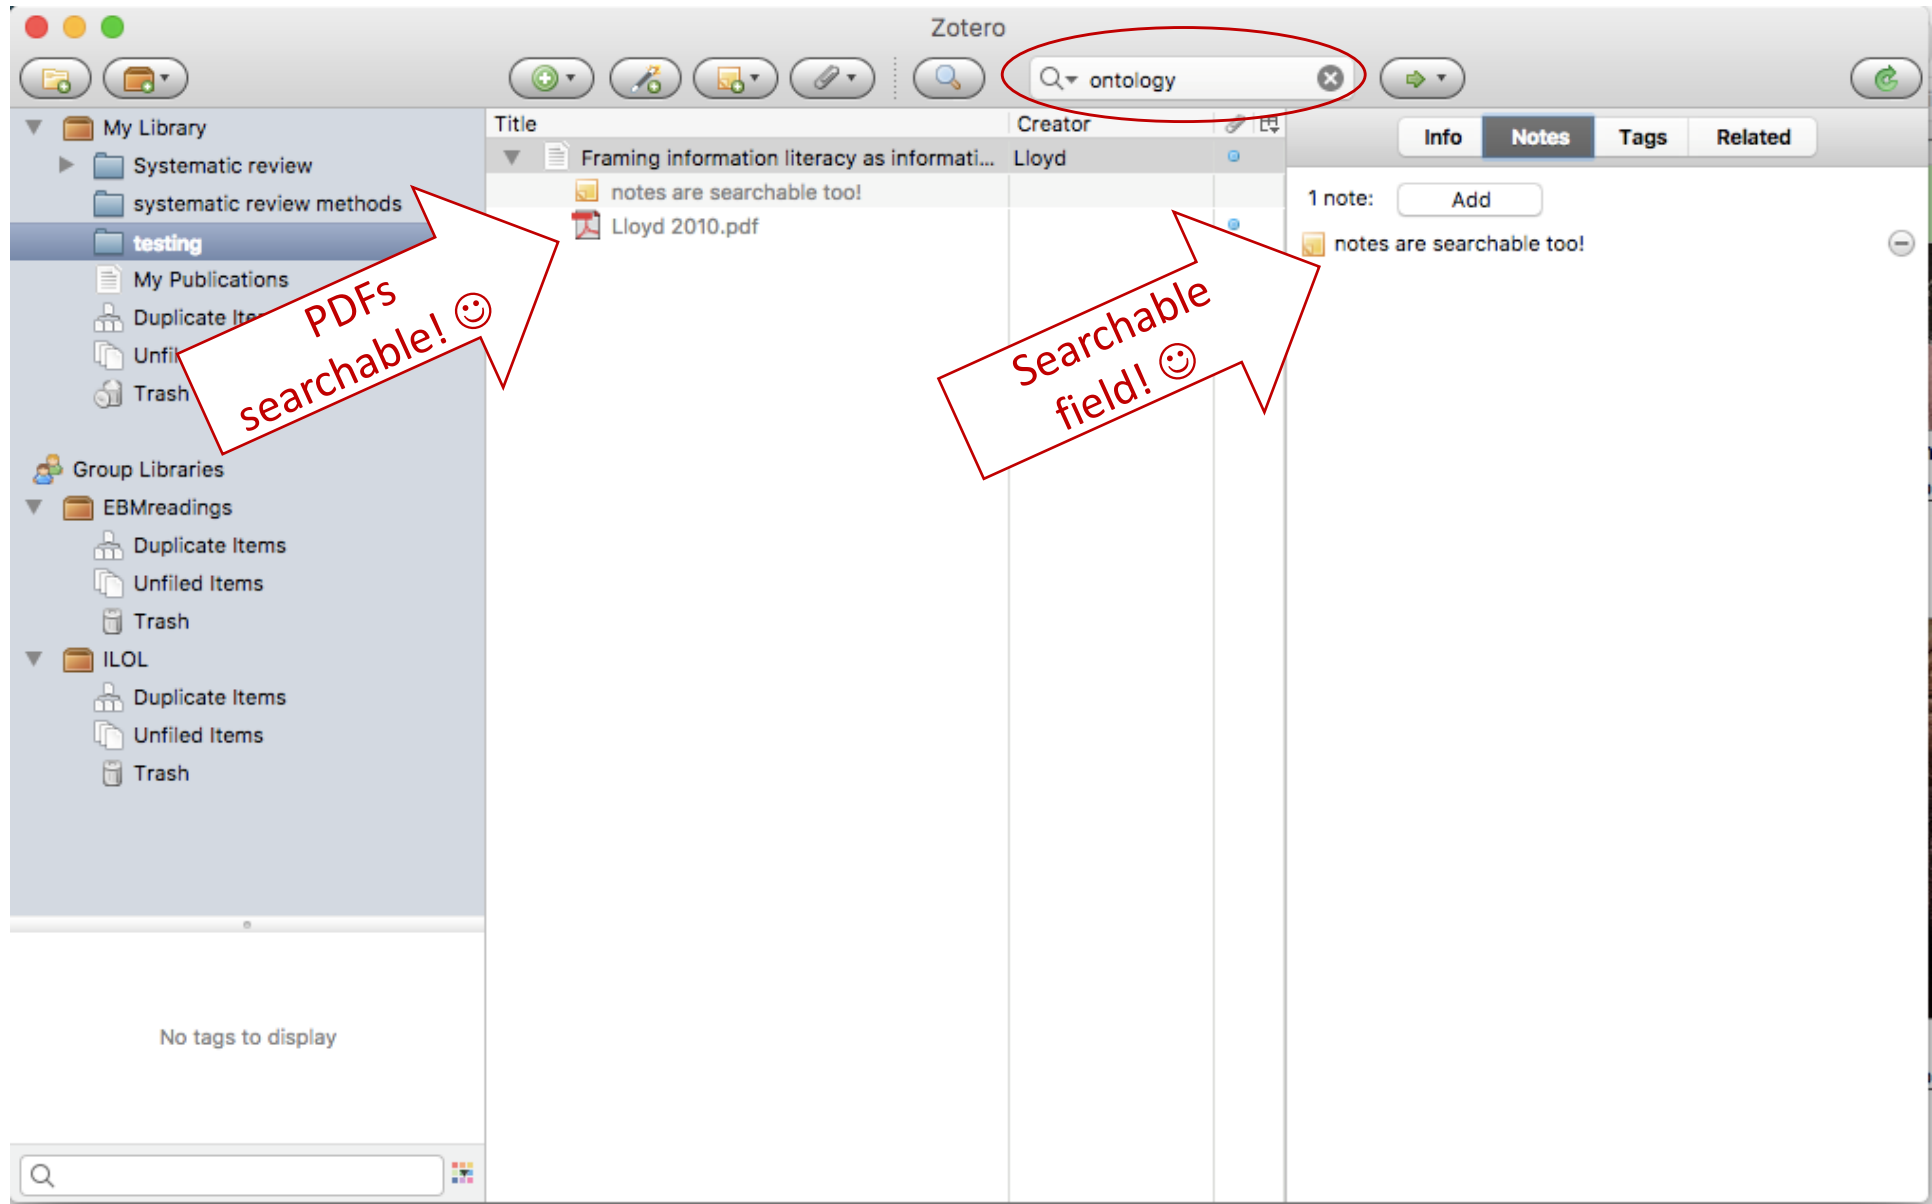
Zotero

ontology

My Library
Systematic review
systematic review methods
testing
My Publications
Duplicate Ite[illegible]
Unfil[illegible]
Trash

PDFs searchable! ☺

Group Libraries
EBMreadings
Duplicate Items
Unfiled Items
Trash
ILOL
Duplicate Items
Unfiled Items
Trash

No tags to display

| Title | Creator |
|---|---|
| Framing information literacy as informati... | Lloyd |
| notes are searchable too! | |
| Lloyd 2010.pdf | |

Searchable field! ☺

Info Notes Tags Related

1 note: Add

notes are searchable too!